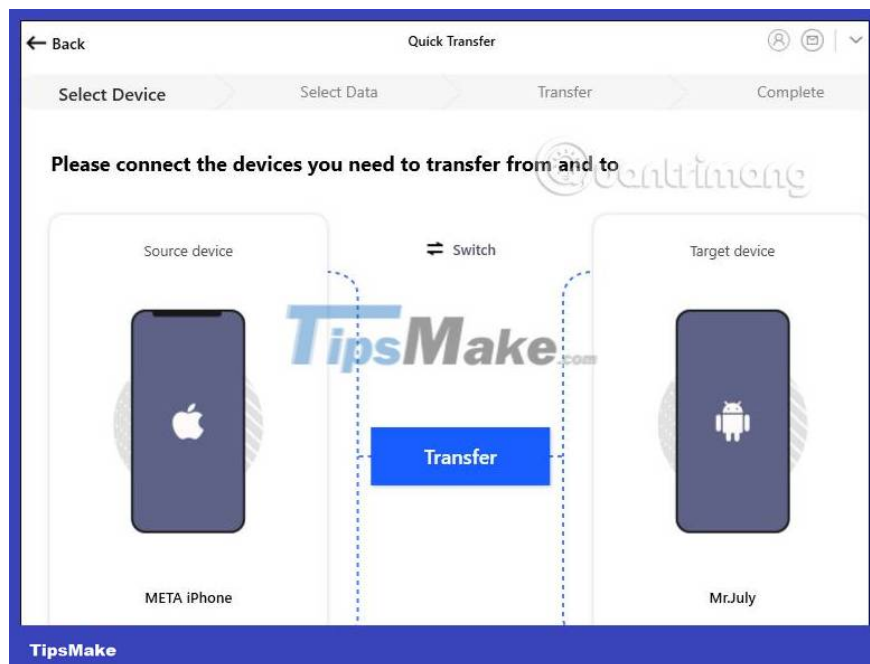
← Back

Quick Transfer

Select Device

Select Data

Transfer

Complete

Please connect the devices you need to transfer from and to

@Quantrimang

Source device

⇄ Switch

Target device

TipsMake.com

Transfer

META iPhone

Mr.July

TipsMake